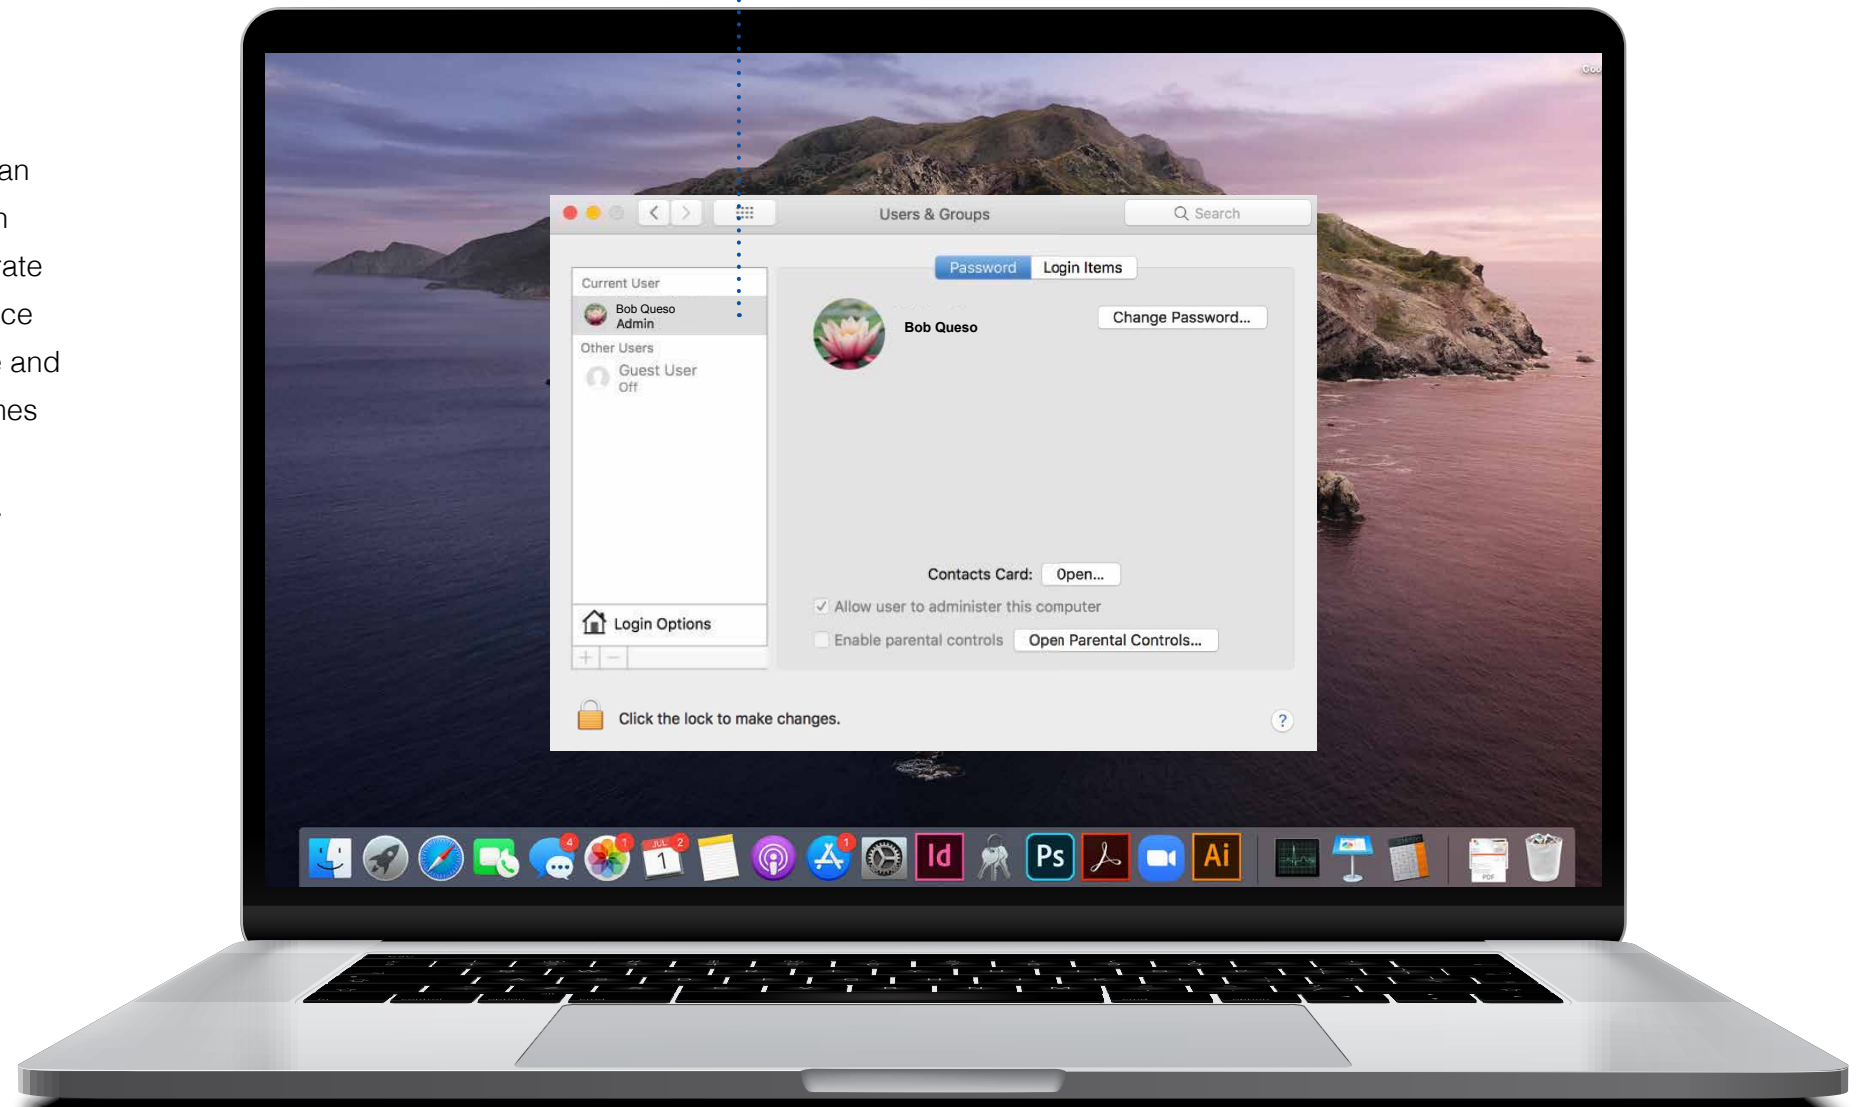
an
n
rate
ce
e and
nes

Users & Groups

Search

Current User

Bob Queso
Admin

Other Users

Guest User
Off

Login Options

+ −

Password

Login Items

Bob Queso

Change Password...

Contacts Card:

Open...

Allow user to administer this computer

Enable parental controls

Open Parental Controls...

Click the lock to make changes.

?

JUL
1

Id

Ps

Ai